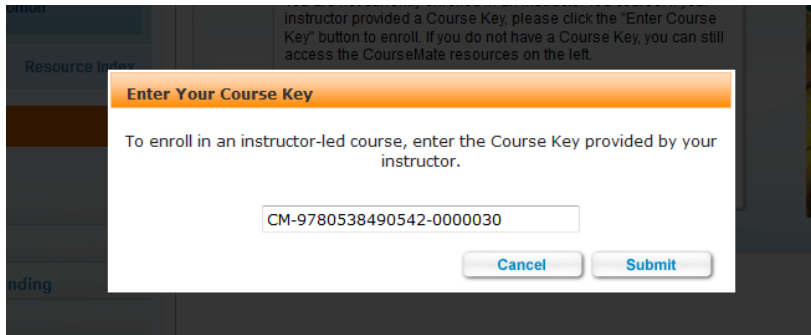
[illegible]
Resource Index
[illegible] instructor provided a Course Key, please click the "Enter Course Key" button to enroll. If you do not have a Course Key, you can still access the CourseMate resources on the left.
Enter Your Course Key
To enroll in an instructor-led course, enter the Course Key provided by your instructor.
CM-9780538490542-0000030
Cancel
Submit
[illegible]nding